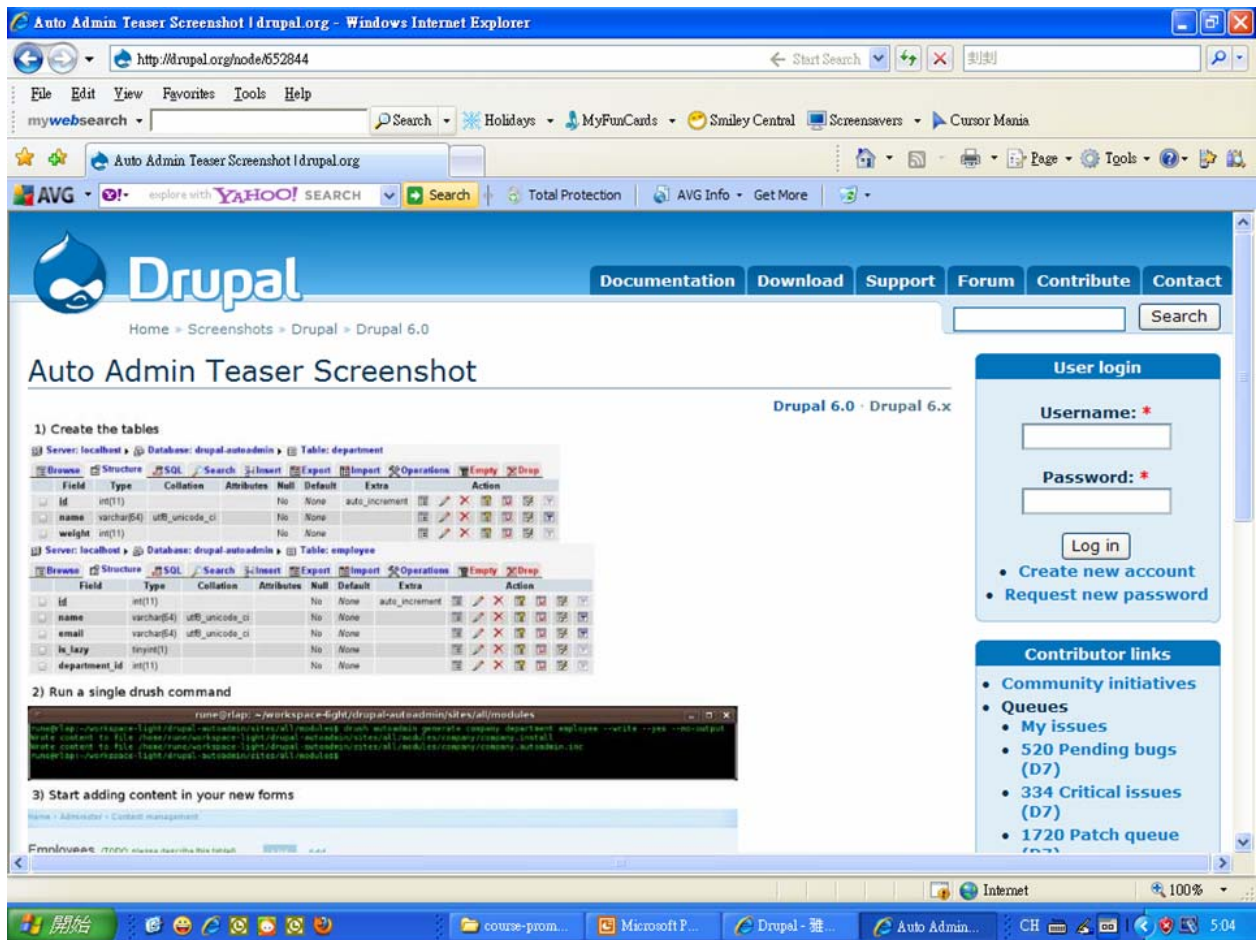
Auto Admin Teaser Screenshot | drupal.org - Windows Internet Explorer

http://drupal.org/node/652844

Start Search

File Edit View Favorites Tools Help

mywebsearch

Search Holidays MyFunCards Smiley Central Screensavers Cursor Mania

Auto Admin Teaser Screenshot | drupal.org

Page Tools

AVG explore with YAHOO! SEARCH Search Total Protection AVG Info Get More

Drupal

Documentation Download Support Forum Contribute Contact

Home » Screenshots » Drupal » Drupal 6.0

Search

Auto Admin Teaser Screenshot

Drupal 6.0 · Drupal 6.x

1) Create the tables

Server: localhost › Database: drupal-autoadmin › Table: department

Browse Structure SQL Search Insert Export Import Operations Empty Drop

| Field | Type | Collation | Attributes | Null | Default | Extra | Action |
|---|---|---|---|---|---|---|---|
| id | int(11) | | | No | None | auto_increment | |
| name | varchar(64) | utf8_unicode_ci | | No | None | | |
| weight | int(11) | | | No | None | | |

Server: localhost › Database: drupal-autoadmin › Table: employee

Browse Structure SQL Search Insert Export Import Operations Empty Drop

| Field | Type | Collation | Attributes | Null | Default | Extra | Action |
|---|---|---|---|---|---|---|---|
| id | int(11) | | | No | None | auto_increment | |
| name | varchar(64) | utf8_unicode_ci | | No | None | | |
| email | varchar(64) | utf8_unicode_ci | | No | None | | |
| is_lazy | tinyint(1) | | | No | None | | |
| department_id | int(11) | | | No | None | | |

2) Run a single drush command

rune@rlap: ~/workspace-light/drupal-autoadmin/sites/all/modules

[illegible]

3) Start adding content in your new forms

Home › Administer › Content management

Employees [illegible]

User login

Username: *

Password: *

Log in

• Create new account
• Request new password

Contributor links

• Community initiatives
• Queues
• My issues
• 520 Pending bugs (D7)
• 334 Critical issues (D7)
• 1720 Patch queue

Internet 100%

開始 course-prom... Microsoft P... Drupal - 雅... Auto Admin... CH 5:04